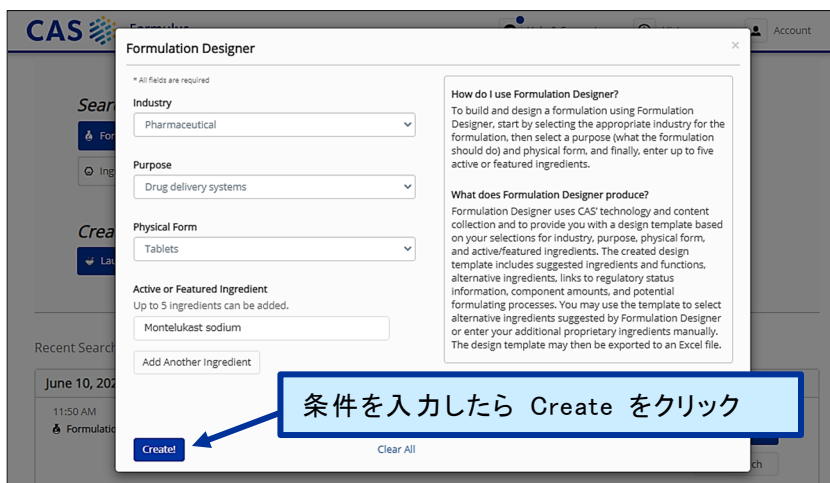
CAS Formulus

Account

Formulation Designer

×

* All fields are required

Industry

Pharmaceutical

Purpose

Drug delivery systems

Physical Form

Tablets

Active or Featured Ingredient

Up to 5 ingredients can be added.

Montelukast sodium

Add Another Ingredient

How do I use Formulation Designer?

To build and design a formulation using Formulation Designer, start by selecting the appropriate industry for the formulation, then select a purpose (what the formulation should do) and physical form, and finally, enter up to five active or featured ingredients.

What does Formulation Designer produce?

Formulation Designer uses CAS' technology and content collection and to provide you with a design template based on your selections for industry, purpose, physical form, and active/featured ingredients. The created design template includes suggested ingredients and functions, alternative ingredients, links to regulatory status information, component amounts, and potential formulating processes. You may use the template to select alternative ingredients suggested by Formulation Designer or enter your additional proprietary ingredients manually. The design template may then be exported to an Excel file.

条件を入力したら Create をクリック

Create!

Clear All

Sear

Creat

Recent Search

June 10, 202

11:50 AM

Formulatio

ch